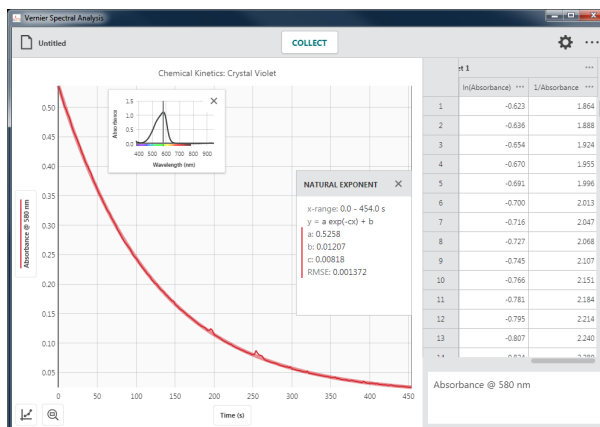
Vernier Spectral Analysis

Untitled

COLLECT

Chemical Kinetics: Crystal Violet

Absorbance @ 580 nm

0.50
0.45
0.40
0.35
0.30
0.25
0.20
0.15
0.10
0.05

0 50 100 150 200 250 300 350 400 450

Time (s)

1.5
1.0
0.5
0.0
Absorbance
400 500 600 700 800 900
Wavelength (nm)

NATURAL EXPONENT

x-range: 0.0 - 454.0 s
y = a exp(−cx) + b
a: 0.5258
b: 0.01207
c: 0.00818
RMSE: 0.001372

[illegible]t 1

| | ln(Absorbance) | 1/Absorbance |
|---|---|---|
| 1 | -0.623 | 1.864 |
| 2 | -0.636 | 1.888 |
| 3 | -0.654 | 1.924 |
| 4 | -0.670 | 1.955 |
| 5 | -0.691 | 1.996 |
| 6 | -0.700 | 2.013 |
| 7 | -0.716 | 2.047 |
| 8 | -0.727 | 2.068 |
| 9 | -0.745 | 2.107 |
| 10 | -0.766 | 2.151 |
| 11 | -0.781 | 2.184 |
| 12 | -0.795 | 2.214 |
| 13 | -0.807 | 2.240 |
| 14 | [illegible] | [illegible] |

Absorbance @ 580 nm